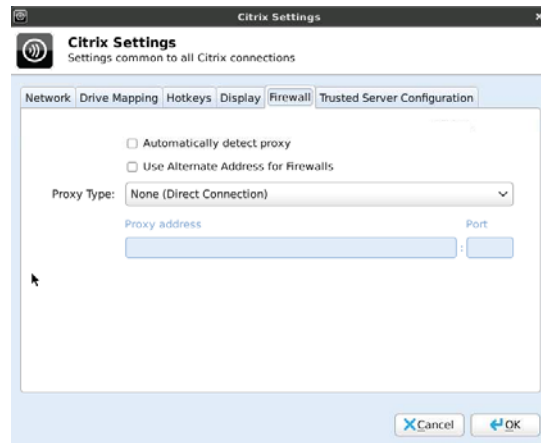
Citrix Settings

Citrix Settings
Settings common to all Citrix connections

Network | Drive Mapping | Hotkeys | Display | Firewall | Trusted Server Configuration

Automatically detect proxy
Use Alternate Address for Firewalls

Proxy Type: None (Direct Connection)

Proxy address
Port

:

Cancel
OK